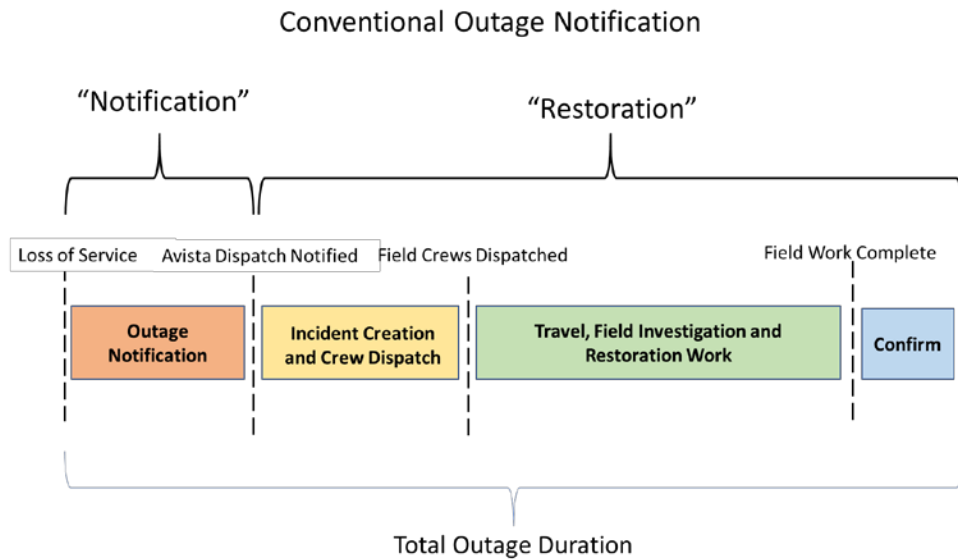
Conventional Outage Notification

“Notification”

“Restoration”

Loss of Service

Avista Dispatch Notified

Field Crews Dispatched

Field Work Complete

Outage Notification

Incident Creation and Crew Dispatch

Travel, Field Investigation and Restoration Work

Confirm

Total Outage Duration